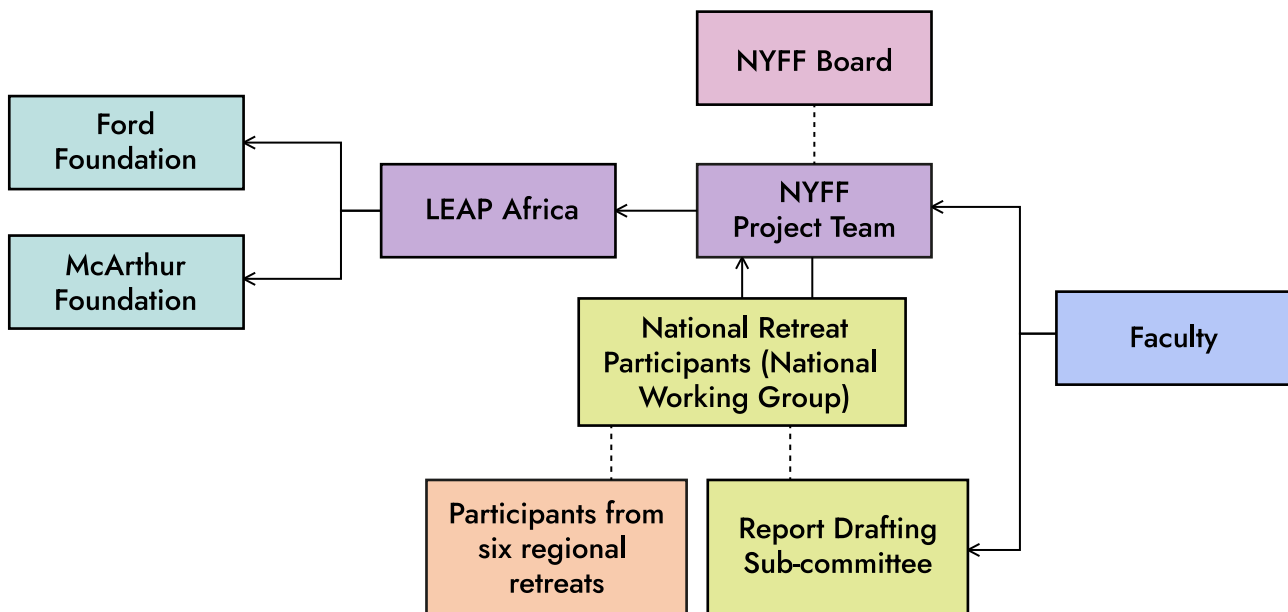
NYFF Board

Ford Foundation

LEAP Africa

NYFF Project Team

McArthur Foundation

National Retreat Participants (National Working Group)

Faculty

Participants from six regional retreats

Report Drafting Sub-committee